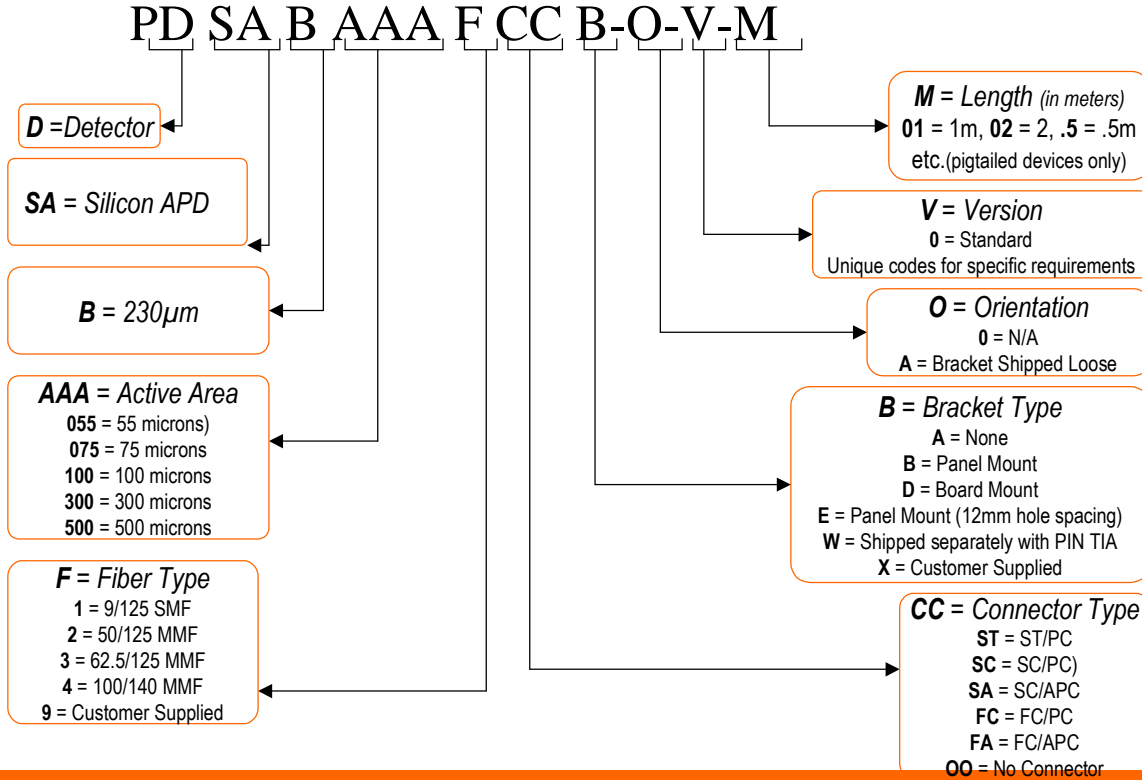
PD SA B AAA F CC B-O-V-M

D =Detector

SA = Silicon APD

B = 230µm

AAA = Active Area
055 = 55 microns)
075 = 75 microns
100 = 100 microns
300 = 300 microns
500 = 500 microns

F = Fiber Type
1 = 9/125 SMF
2 = 50/125 MMF
3 = 62.5/125 MMF
4 = 100/140 MMF
9 = Customer Supplied

M = Length (in meters)
01 = 1m, 02 = 2, .5 = .5m etc.(pigtailed devices only)

V = Version
0 = Standard
Unique codes for specific requirements

O = Orientation
0 = N/A
A = Bracket Shipped Loose

B = Bracket Type
A = None
B = Panel Mount
D = Board Mount
E = Panel Mount (12mm hole spacing)
W = Shipped separately with PIN TIA
X = Customer Supplied

CC = Connector Type
ST = ST/PC
SC = SC/PC)
SA = SC/APC
FC = FC/PC
FA = FC/APC
OO = No Connector